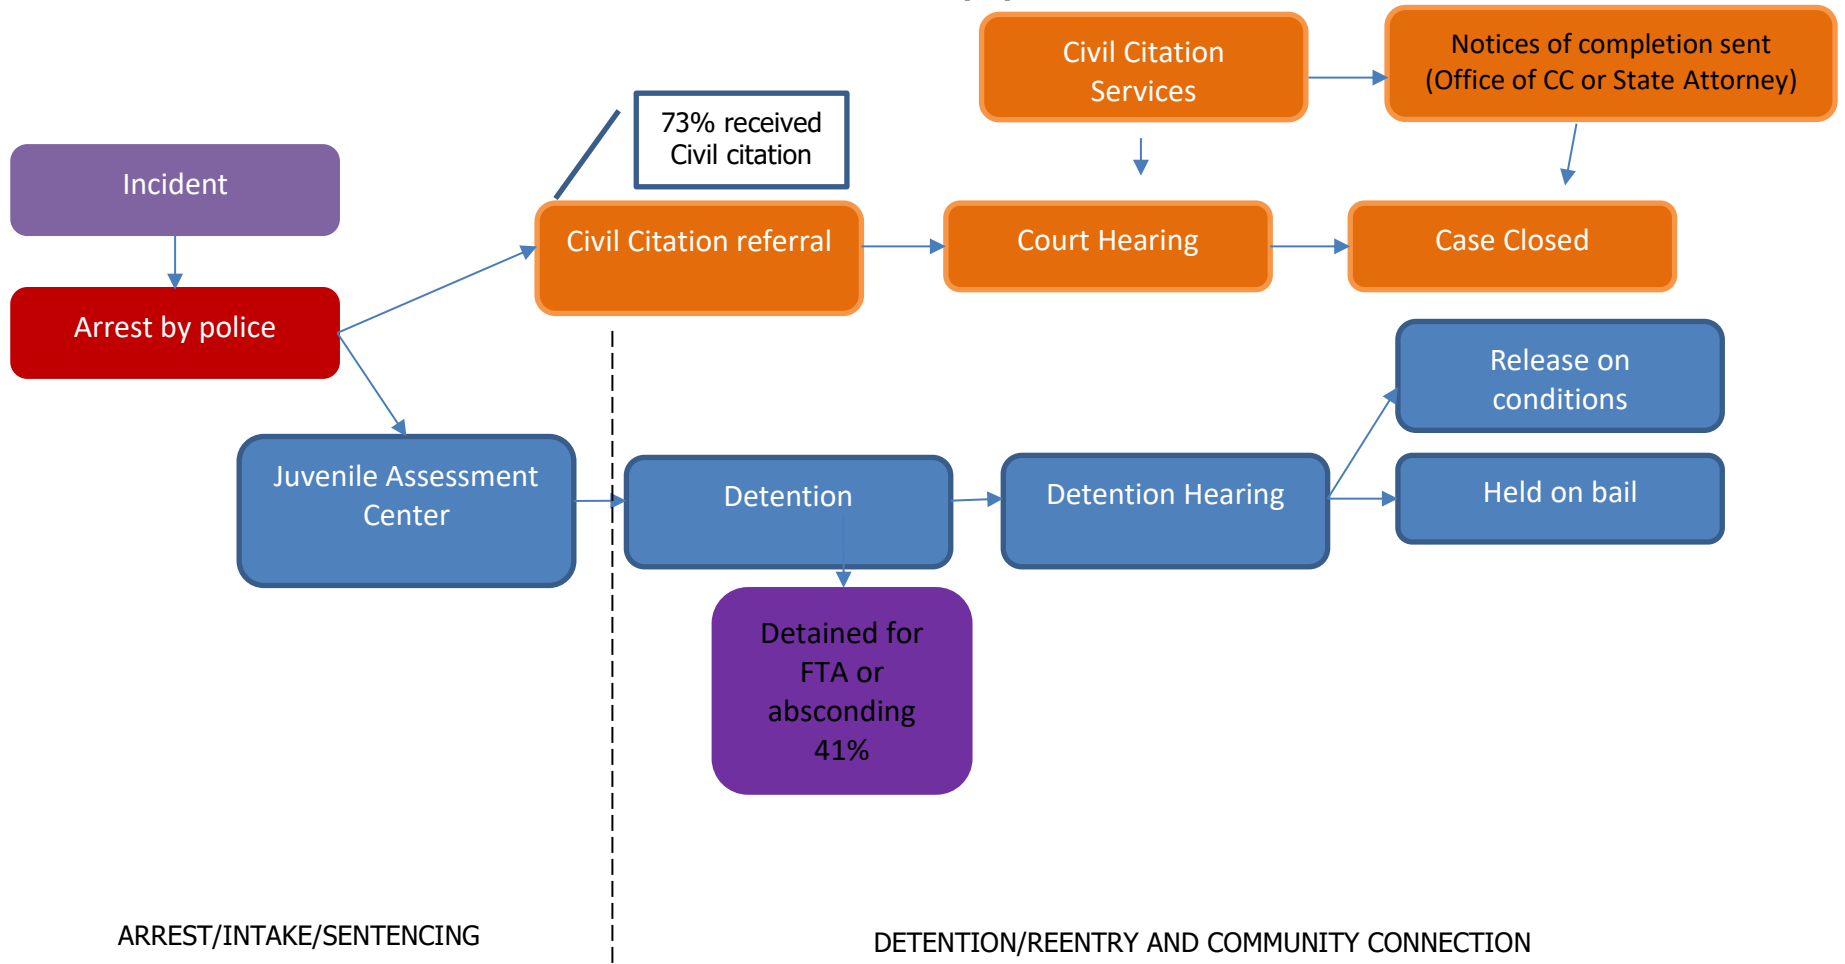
Civil Citation Services

Notices of completion sent (Office of CC or State Attorney)

73% received Civil citation

Incident

Civil Citation referral

Court Hearing

Case Closed

Arrest by police

Release on conditions

Juvenile Assessment Center

Detention

Detention Hearing

Held on bail

Detained for FTA or absconding 41%

ARREST/INTAKE/SENTENCING

DETENTION/REENTRY AND COMMUNITY CONNECTION